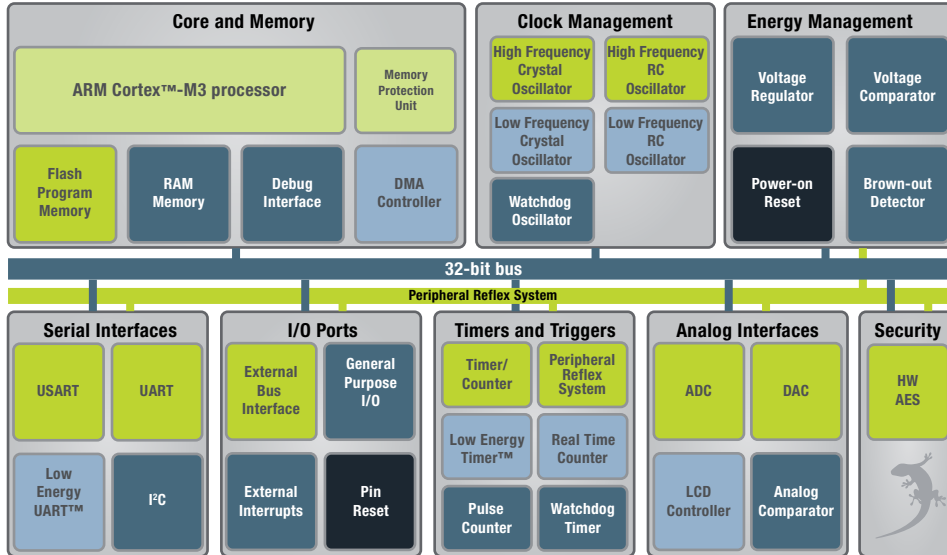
Core and Memory
ARM Cortex™-M3 processor
Memory Protection Unit
Flash Program Memory
RAM Memory
Debug Interface
DMA Controller

Clock Management
High Frequency Crystal Oscillator
High Frequency RC Oscillator
Low Frequency Crystal Oscillator
Low Frequency RC Oscillator
Watchdog Oscillator

Energy Management
Voltage Regulator
Voltage Comparator
Power-on Reset
Brown-out Detector

32-bit bus
Peripheral Reflex System

Serial Interfaces
USART
UART
Low Energy UART™
I²C

I/O Ports
External Bus Interface
General Purpose I/O
External Interrupts
Pin Reset

Timers and Triggers
Timer/ Counter
Peripheral Reflex System
Low Energy Timer™
Real Time Counter
Pulse Counter
Watchdog Timer

Analog Interfaces
ADC
DAC
LCD Controller
Analog Comparator

Security
HW AES